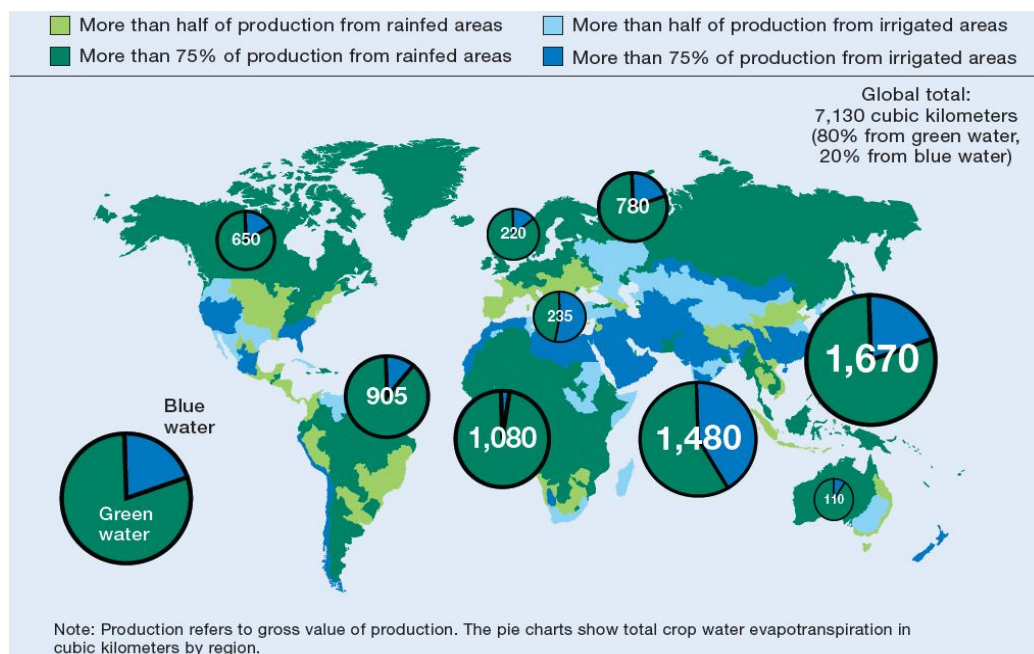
More than half of production from rainfed areas
More than 75% of production from rainfed areas
More than half of production from irrigated areas
More than 75% of production from irrigated areas

Global total:
7,130 cubic kilometers
(80% from green water,
20% from blue water)

650
220
780
235
905
1,080
1,480
1,670
110

Blue water
Green water

Note: Production refers to gross value of production. The pie charts show total crop water evapotranspiration in cubic kilometers by region.